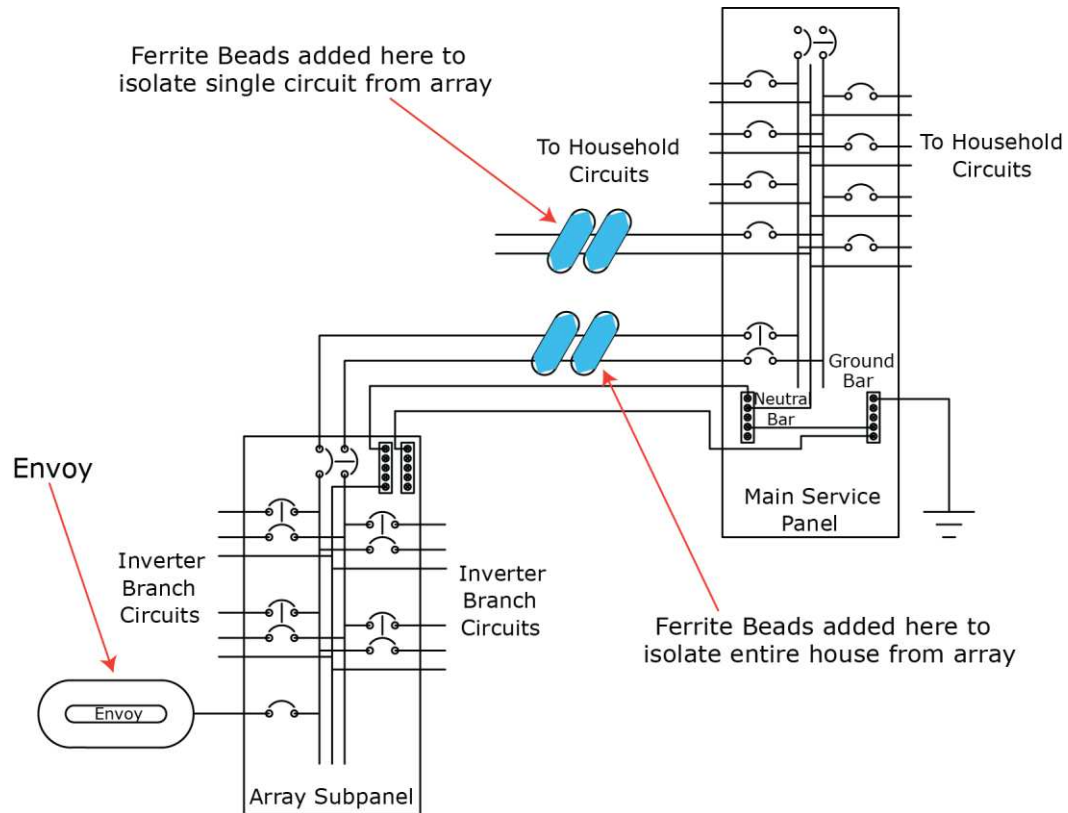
Ferrite Beads added here to isolate single circuit from array

To Household Circuits

To Household Circuits

Ground Bar

Neutra Bar

Main Service Panel

Envoy

Inverter Branch Circuits

Inverter Branch Circuits

Ferrite Beads added here to isolate entire house from array

Envoy

Array Subpanel